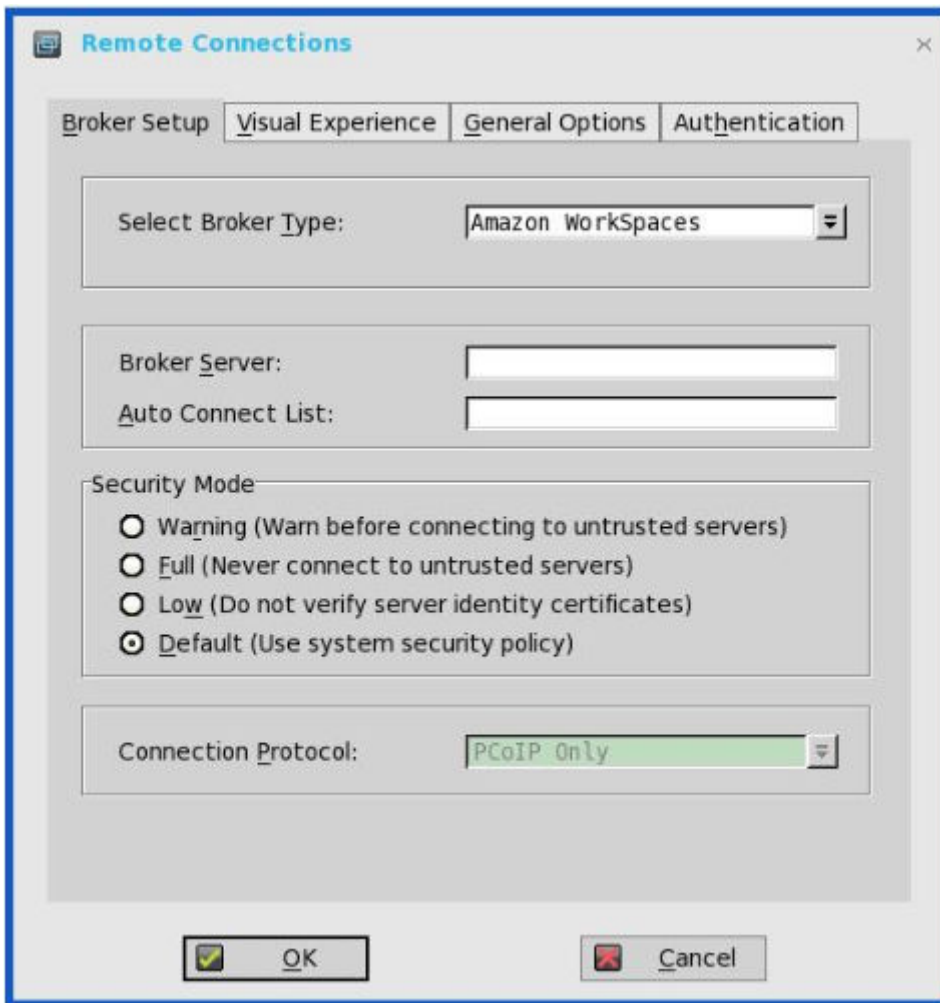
Remote Connections

Broker Setup | Visual Experience | General Options | Authentication

Select Broker Type: Amazon WorkSpaces

Broker Server:
Auto Connect List:

Security Mode
Warning (Warn before connecting to untrusted servers)
Full (Never connect to untrusted servers)
Low (Do not verify server identity certificates)
Default (Use system security policy)

Connection Protocol: PCoIP Only

OK
Cancel